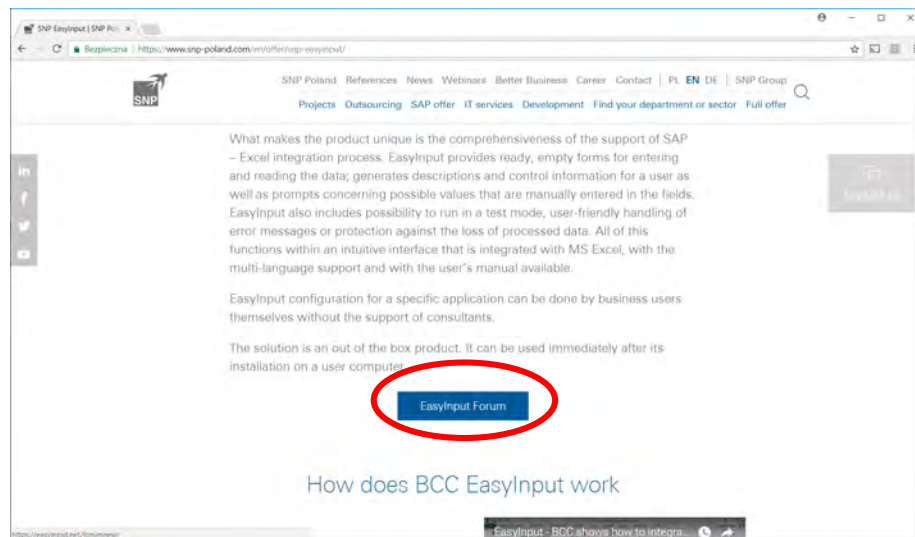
SNP EasyInput | SNP Po ×

Bezpieczna | https://www.snp-poland.com/en/offer/snp-easyinput/

SNP

SNP Poland References News Webinars Better Business Career Contact | PL EN DE | SNP Group

Projects Outsourcing SAP offer IT services Development Find your department or sector Full offer

What makes the product unique is the comprehensiveness of the support of SAP – Excel integration process. EasyInput provides ready, empty forms for entering and reading the data; generates descriptions and control information for a user as well as prompts concerning possible values that are manually entered in the fields. EasyInput also includes possibility to run in a test mode, user-friendly handling of error messages or protection against the loss of processed data. All of this functions within an intuitive interface that is integrated with MS Excel, with the multi-language support and with the user's manual available.

EasyInput configuration for a specific application can be done by business users themselves without the support of consultants.

The solution is an out of the box product. It can be used immediately after its installation on a user computer.

EasyInput Forum

Contact us

How does BCC EasyInput work

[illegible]

EasyInput - BCC shows how to integra...